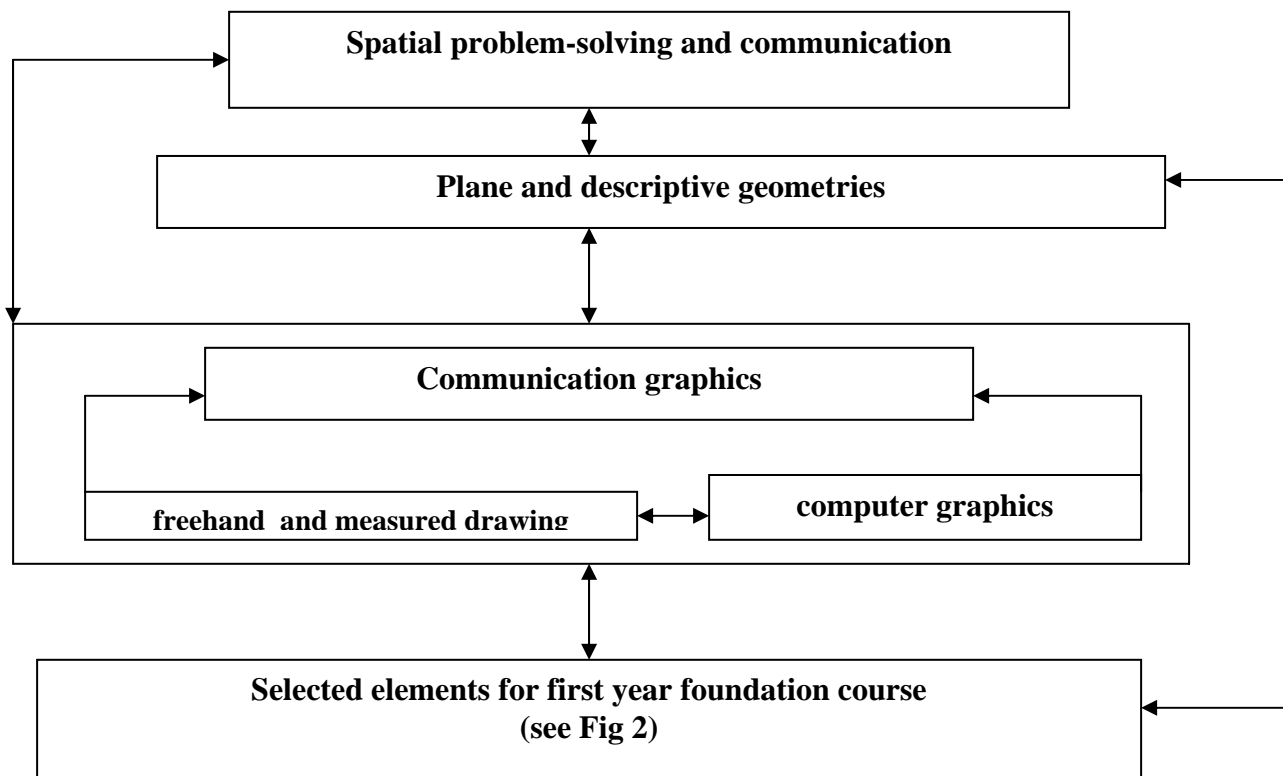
Spatial problem-solving and communication

Plane and descriptive geometries

Communication graphics

freehand and measured drawing

computer graphics

Selected elements for first year foundation course
(see Fig 2)